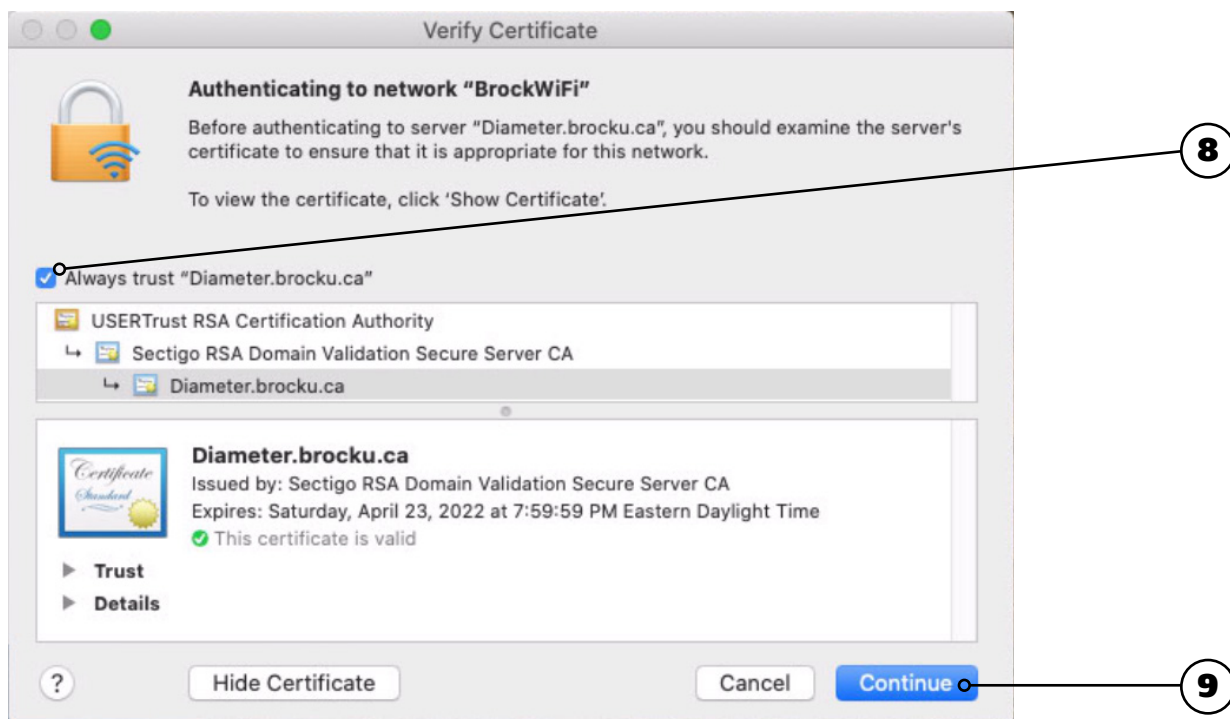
Verify Certificate

Authenticating to network "BrockWiFi"

Before authenticating to server "Diameter.brocku.ca", you should examine the server's certificate to ensure that it is appropriate for this network.

To view the certificate, click 'Show Certificate'.

8

Always trust "Diameter.brocku.ca"

USERTrust RSA Certification Authority
Sectigo RSA Domain Validation Secure Server CA
Diameter.brocku.ca

Certificate Standard

Diameter.brocku.ca
Issued by: Sectigo RSA Domain Validation Secure Server CA
Expires: Saturday, April 23, 2022 at 7:59:59 PM Eastern Daylight Time
This certificate is valid

Trust
Details

?
Hide Certificate
Cancel
Continue

9